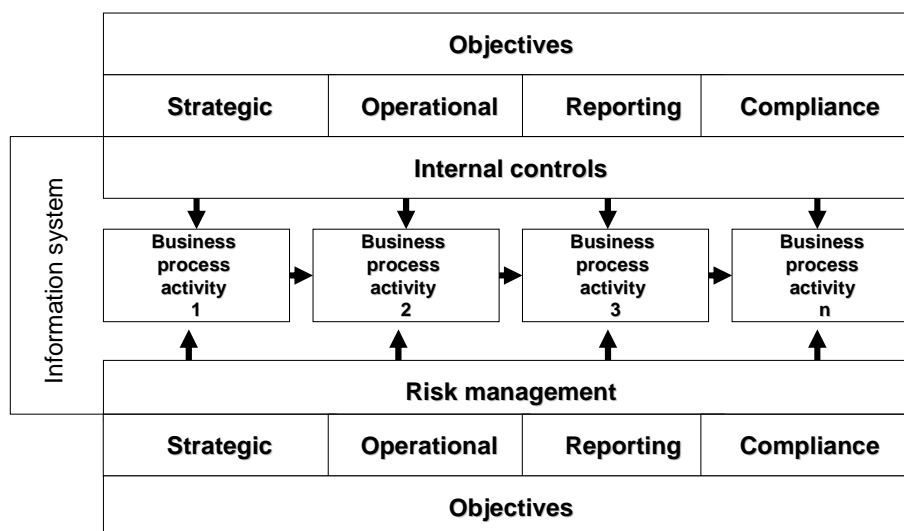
Objectives

| Strategic | Operational | Reporting | Compliance |
|---|---|---|---|

Information system

Internal controls

Business process activity 1

Business process activity 2

Business process activity 3

Business process activity n

Risk management

| Strategic | Operational | Reporting | Compliance |
|---|---|---|---|

Objectives